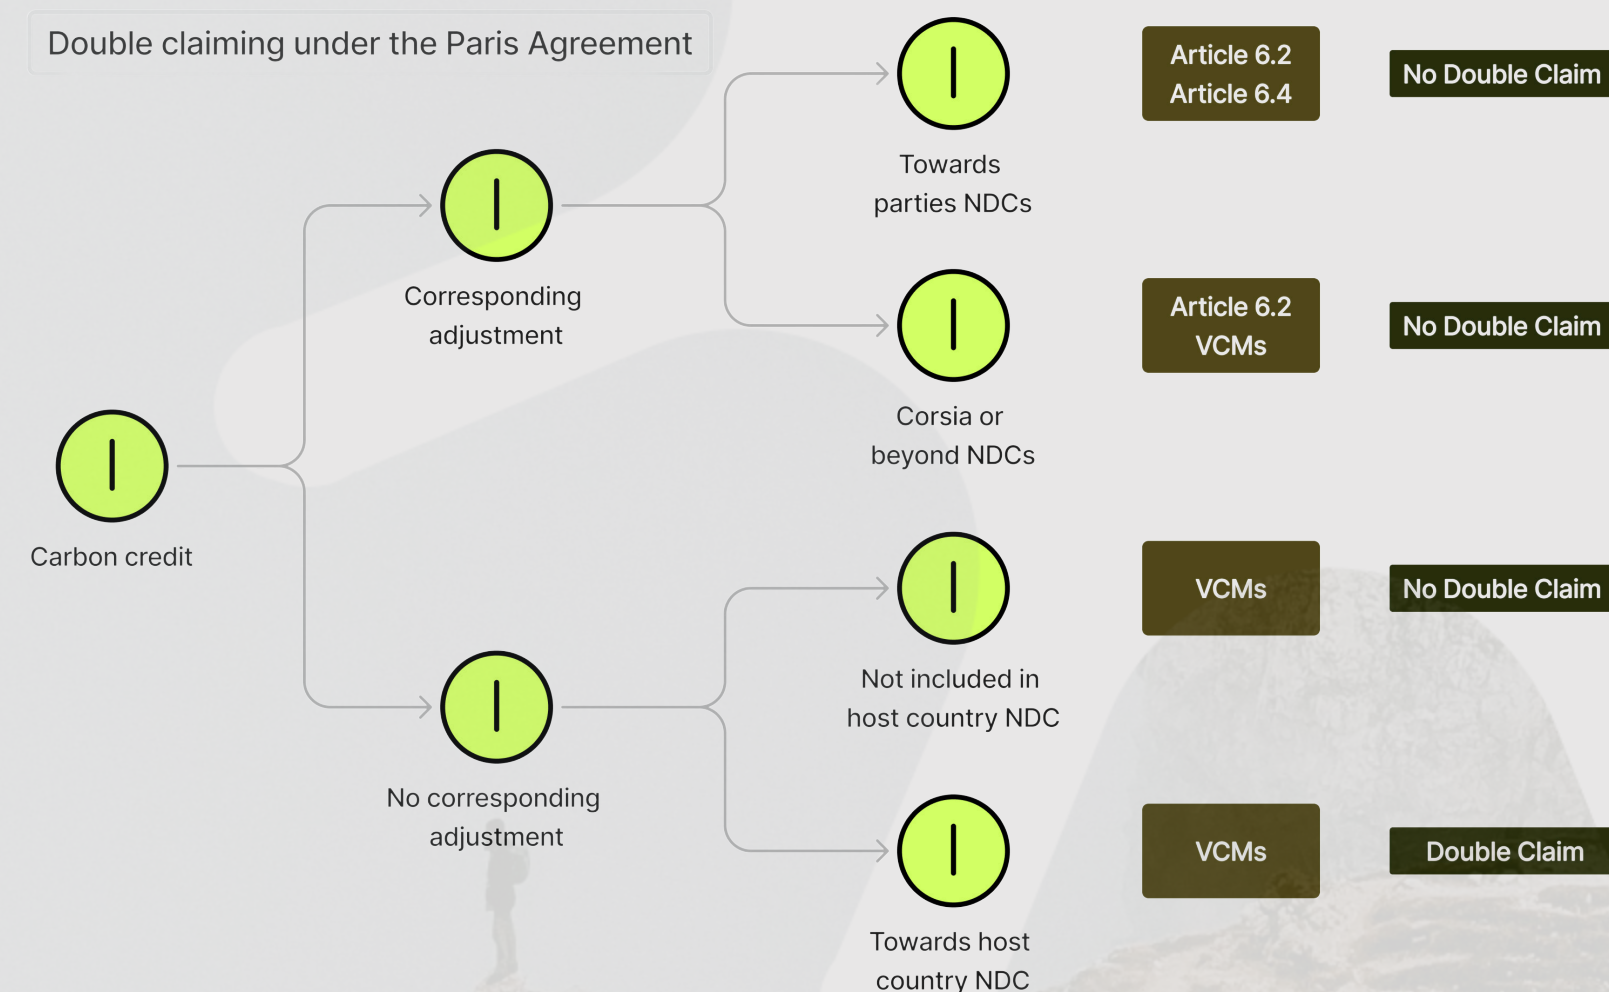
Double claiming under the Paris Agreement

Carbon credit

Corresponding adjustment

No corresponding adjustment

Towards parties NDCs

Article 6.2
Article 6.4

No Double Claim

Corsia or beyond NDCs

Article 6.2
VCMs

No Double Claim

Not included in host country NDC

VCMs

No Double Claim

Towards host country NDC

VCMs

Double Claim